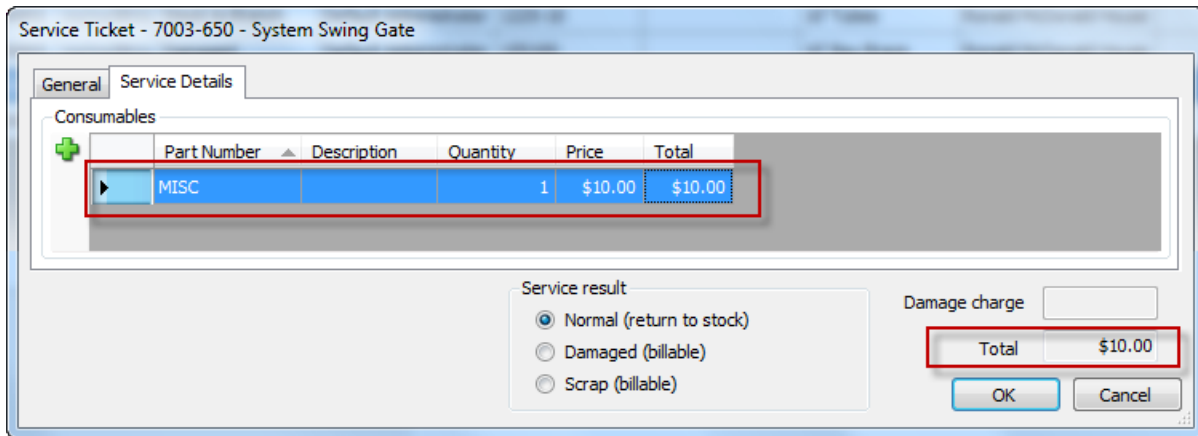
Service Ticket - 7003-650 - System Swing Gate

General | Service Details

Consumables

| | Part Number | Description | Quantity | Price | Total |
|---|---|---|---|---|---|
| | MISC | | 1 | $10.00 | $10.00 |

Service result
Normal (return to stock)
Damaged (billable)
Scrap (billable)

Damage charge
Total $10.00

OK Cancel